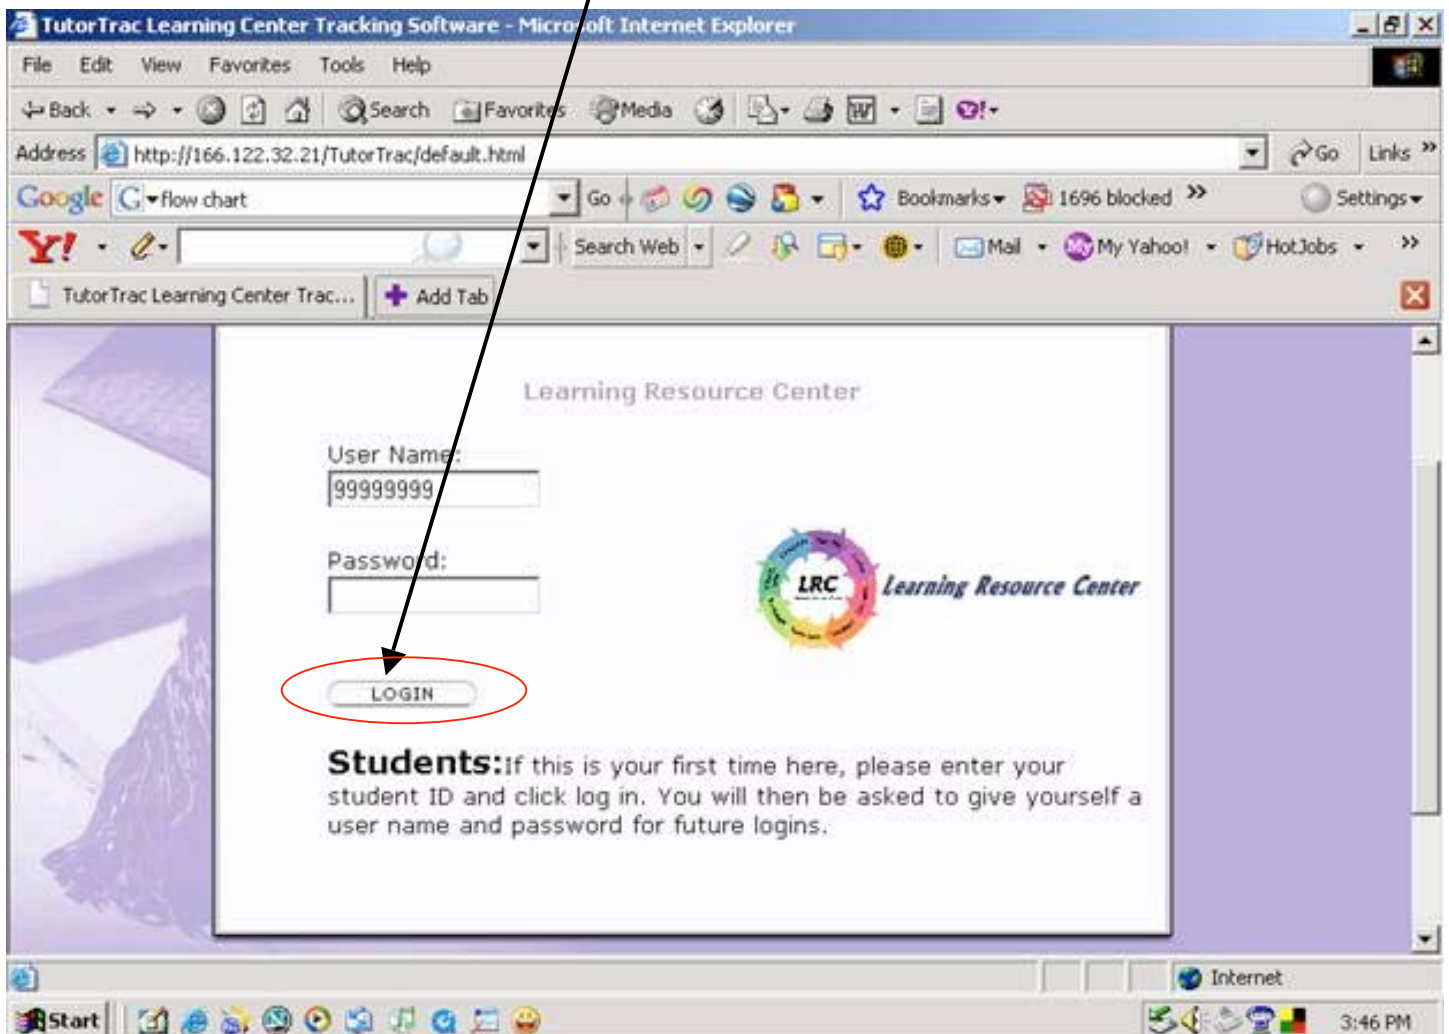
TutorTrac Learning Center Tracking Software - Microsoft Internet Explorer

File Edit View Favorites Tools Help

Back Search Favorites Media

Address http://166.122.32.21/TutorTrac/default.html Go Links

Google G flow chart Go Bookmarks 1696 blocked Settings

Y! Search Web Mail My Yahoo! HotJobs

TutorTrac Learning Center Trac... Add Tab

Learning Resource Center

User Name:
99999999

Password:

LOGIN

LRC Learning Resource Center

**Students:** If this is your first time here, please enter your student ID and click log in. You will then be asked to give yourself a user name and password for future logins.

Internet

Start 3:46 PM